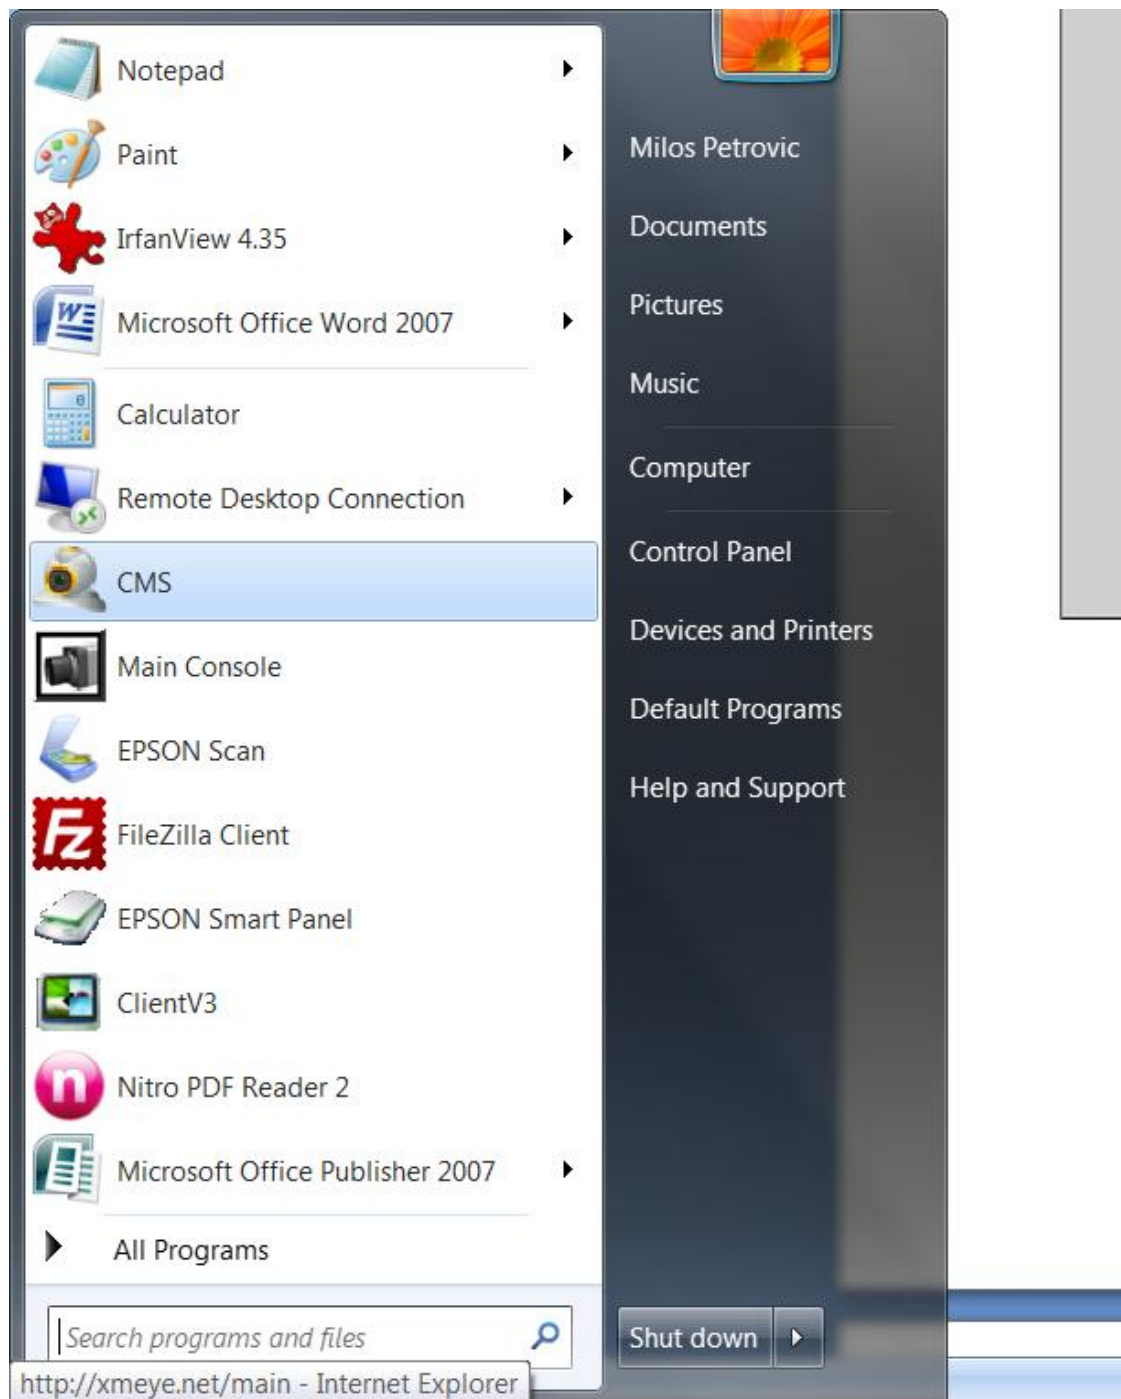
Notepad
Paint
IrfanView 4.35
Microsoft Office Word 2007
Calculator
Remote Desktop Connection
CMS
Main Console
EPSON Scan
FileZilla Client
EPSON Smart Panel
ClientV3
Nitro PDF Reader 2
Microsoft Office Publisher 2007
All Programs

Milos Petrovic
Documents
Pictures
Music
Computer
Control Panel
Devices and Printers
Default Programs
Help and Support

Search programs and files
Shut down
http://xmeye.net/main - Internet Explorer